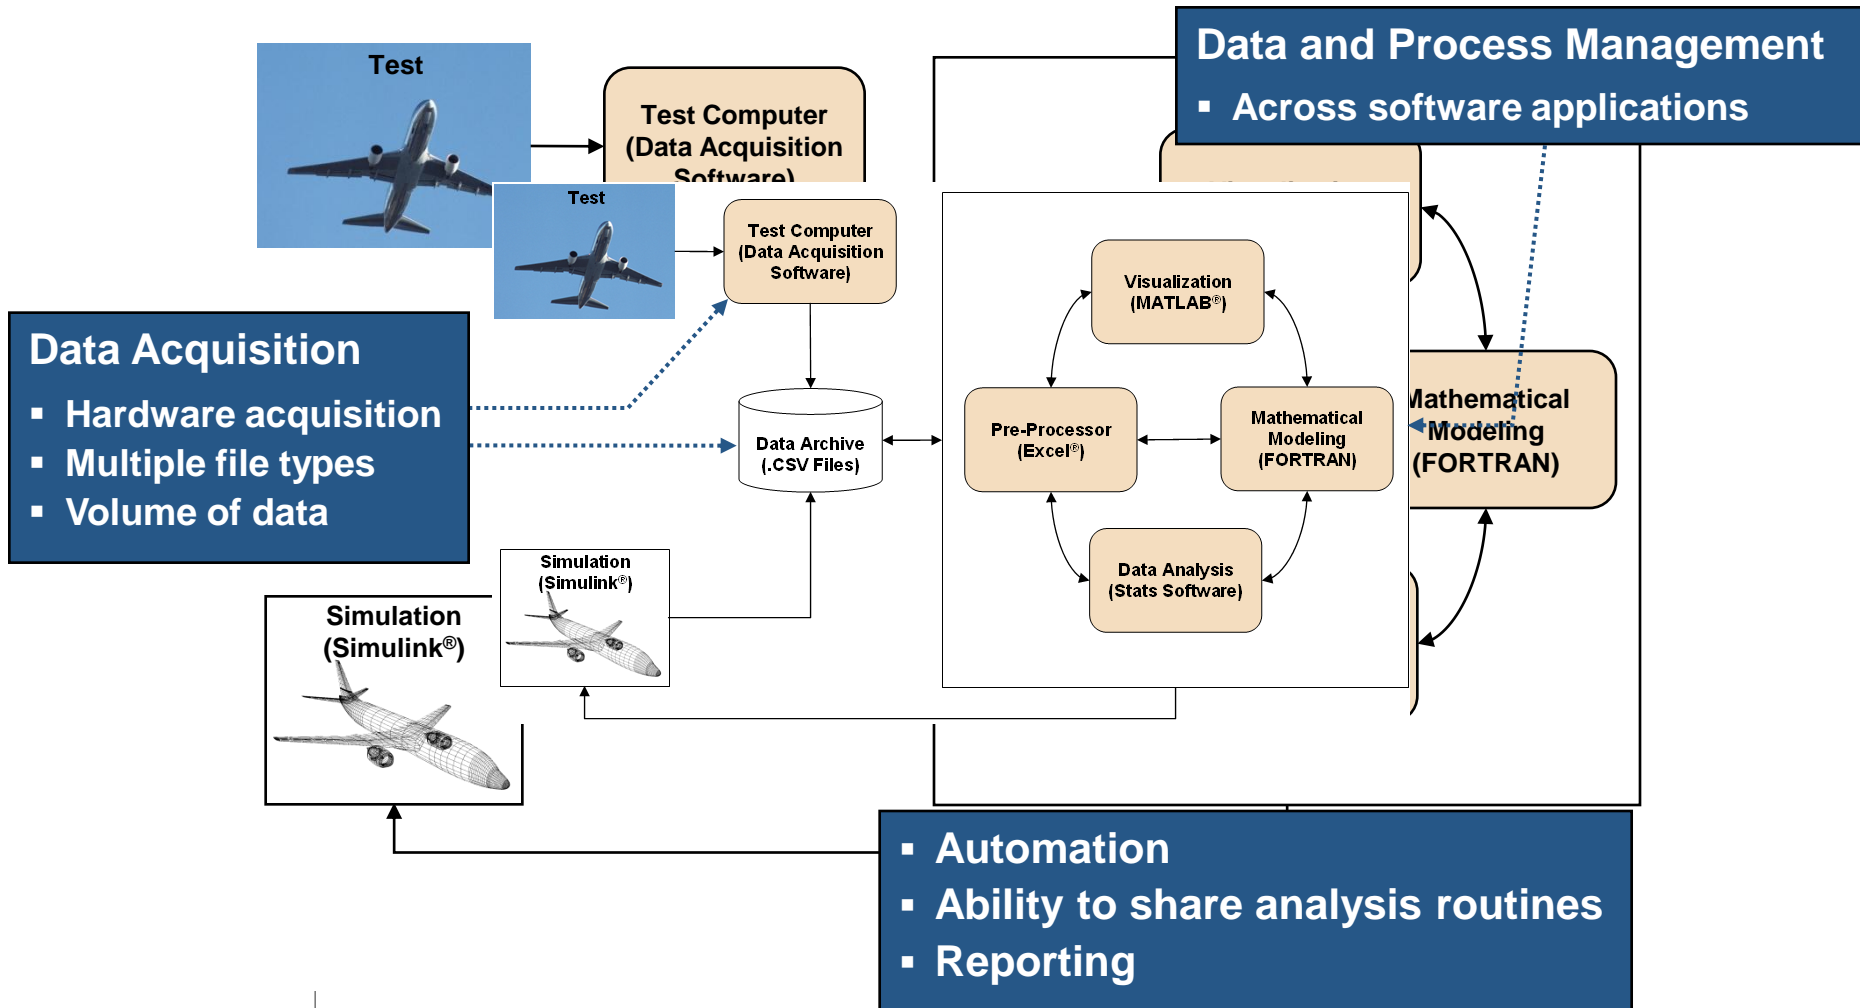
Data and Process Management
▪ Across software applications

Test

Test Computer (Data Acquisition Software)

Test

Test Computer (Data Acquisition Software)

Data Acquisition
▪ Hardware acquisition
▪ Multiple file types
▪ Volume of data

Data Archive (.CSV Files)

Visualization (MATLAB®)

Pre-Processor (Excel®)

Mathematical Modeling (FORTRAN)

Data Analysis (Stats Software)

Mathematical Modeling (FORTRAN)

Simulation (Simulink®)

Simulation (Simulink®)

▪ Automation
▪ Ability to share analysis routines
▪ Reporting